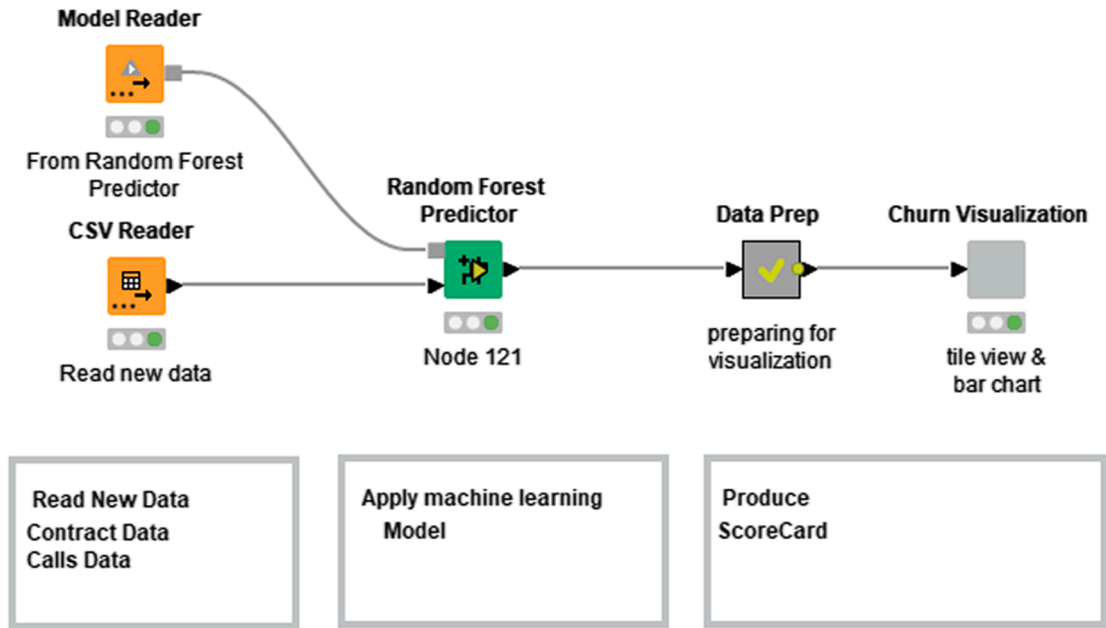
Model Reader

From Random Forest Predictor

CSV Reader

Read new data

Random Forest Predictor

Node 121

Data Prep

preparing for visualization

Churn Visualization

tile view & bar chart

Read New Data
Contract Data
Calls Data

Apply machine learning
Model

Produce
ScoreCard